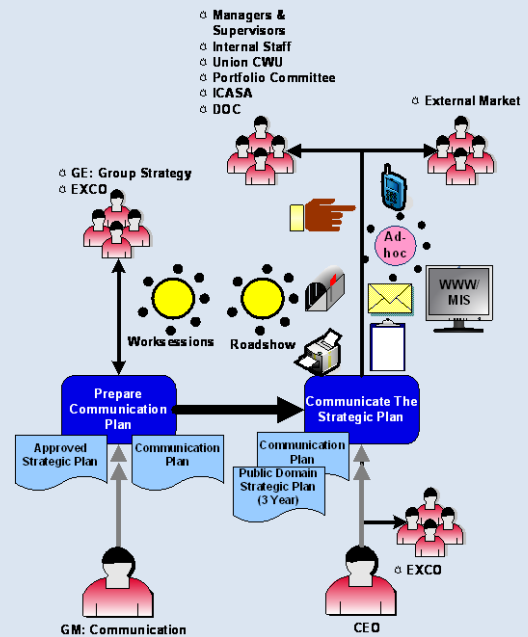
Managers & Supervisors
Internal Staff
Union CWU
Portfolio Committee
ICASA
DOC

External Market

GE: Group Strategy
EXCO

Ad-hoc

WWW/ MIS

Worksessions

Roadshow

Prepare Communication Plan

Communicate The Strategic Plan

Approved Strategic Plan

Communication Plan

Communication Plan

Public Domain Strategic Plan (3 Year)

EXCO

GM: Communication

CEO